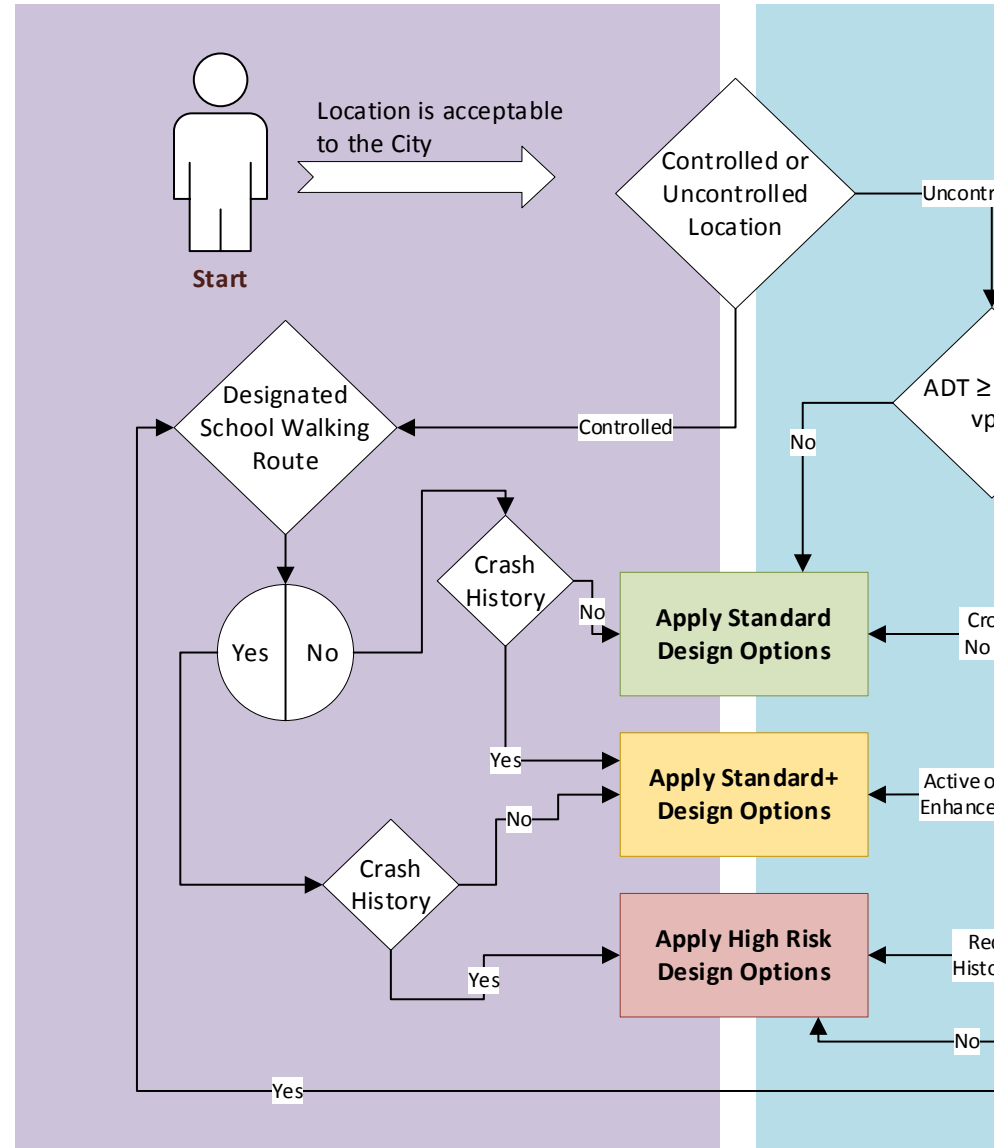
Start

Location is acceptable to the City

Controlled or Uncontrolled Location

Uncontr

ADT ≥ vp

Designated School Walking Route

Controlled

No

Crash History

No

Apply Standard Design Options

Cro No

Yes | No

Yes

Apply Standard+ Design Options

Active o Enhance

No

Crash History

Yes

Apply High Risk Design Options

Re Histo

No

Yes